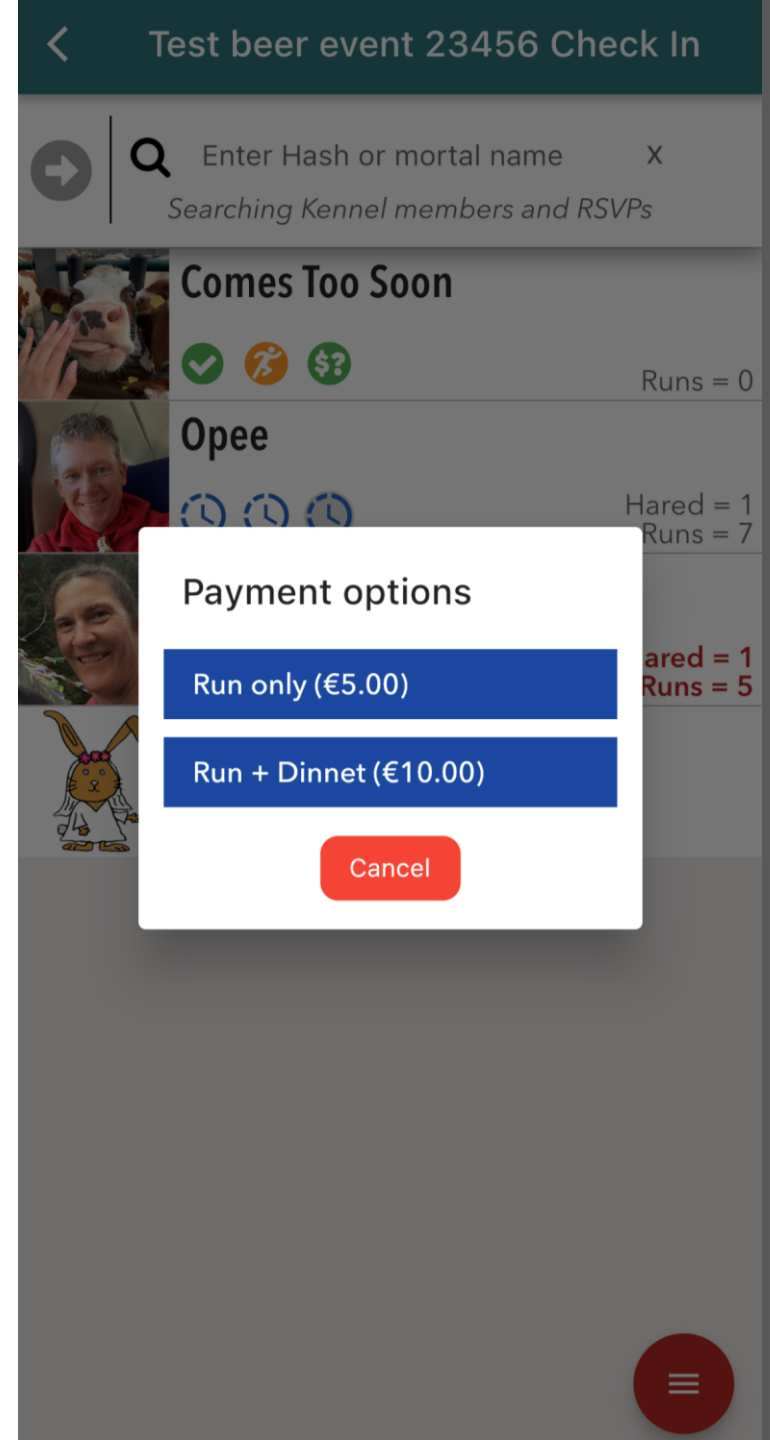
Test beer event 23456 Check In

Enter Hash or mortal name
X
Searching Kennel members and RSVPs

Comes Too Soon
Runs = 0

Opee
Hared = 1
Runs = 7

ared = 1
Runs = 5

Payment options

Run only (€5.00)

Run + Dinnet (€10.00)

Cancel